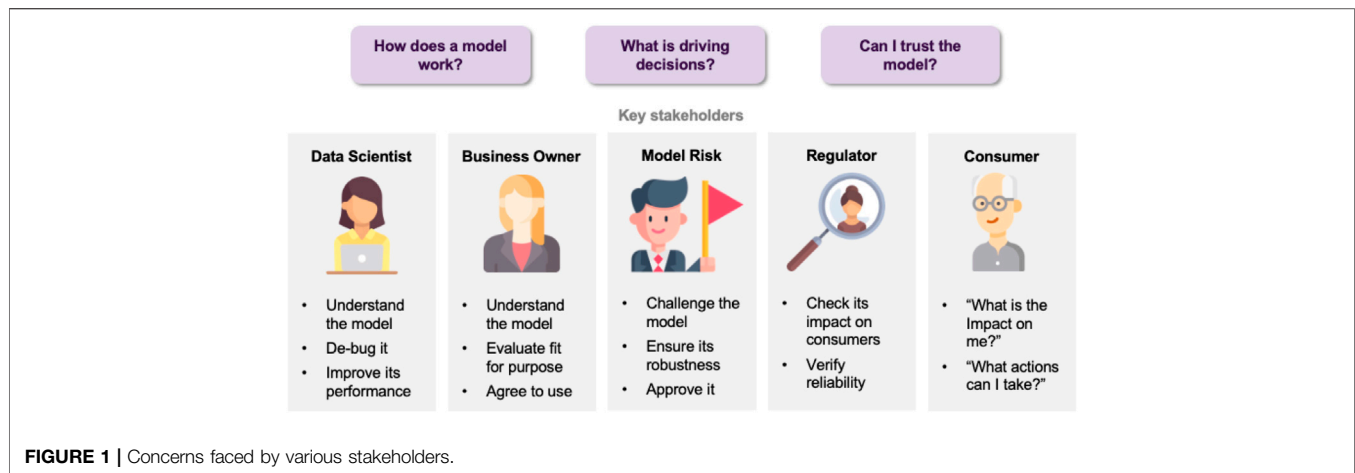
How does a model work?

What is driving decisions?

Can I trust the model?

Key stakeholders

Data Scientist

- Understand the model
- De-bug it
- Improve its performance

Business Owner

- Understand the model
- Evaluate fit for purpose
- Agree to use

Model Risk

- Challenge the model
- Ensure its robustness
- Approve it

Regulator

- Check its impact on consumers
- Verify reliability

Consumer

- "What is the Impact on me?"
- "What actions can I take?"

**FIGURE 1 |** Concerns faced by various stakeholders.